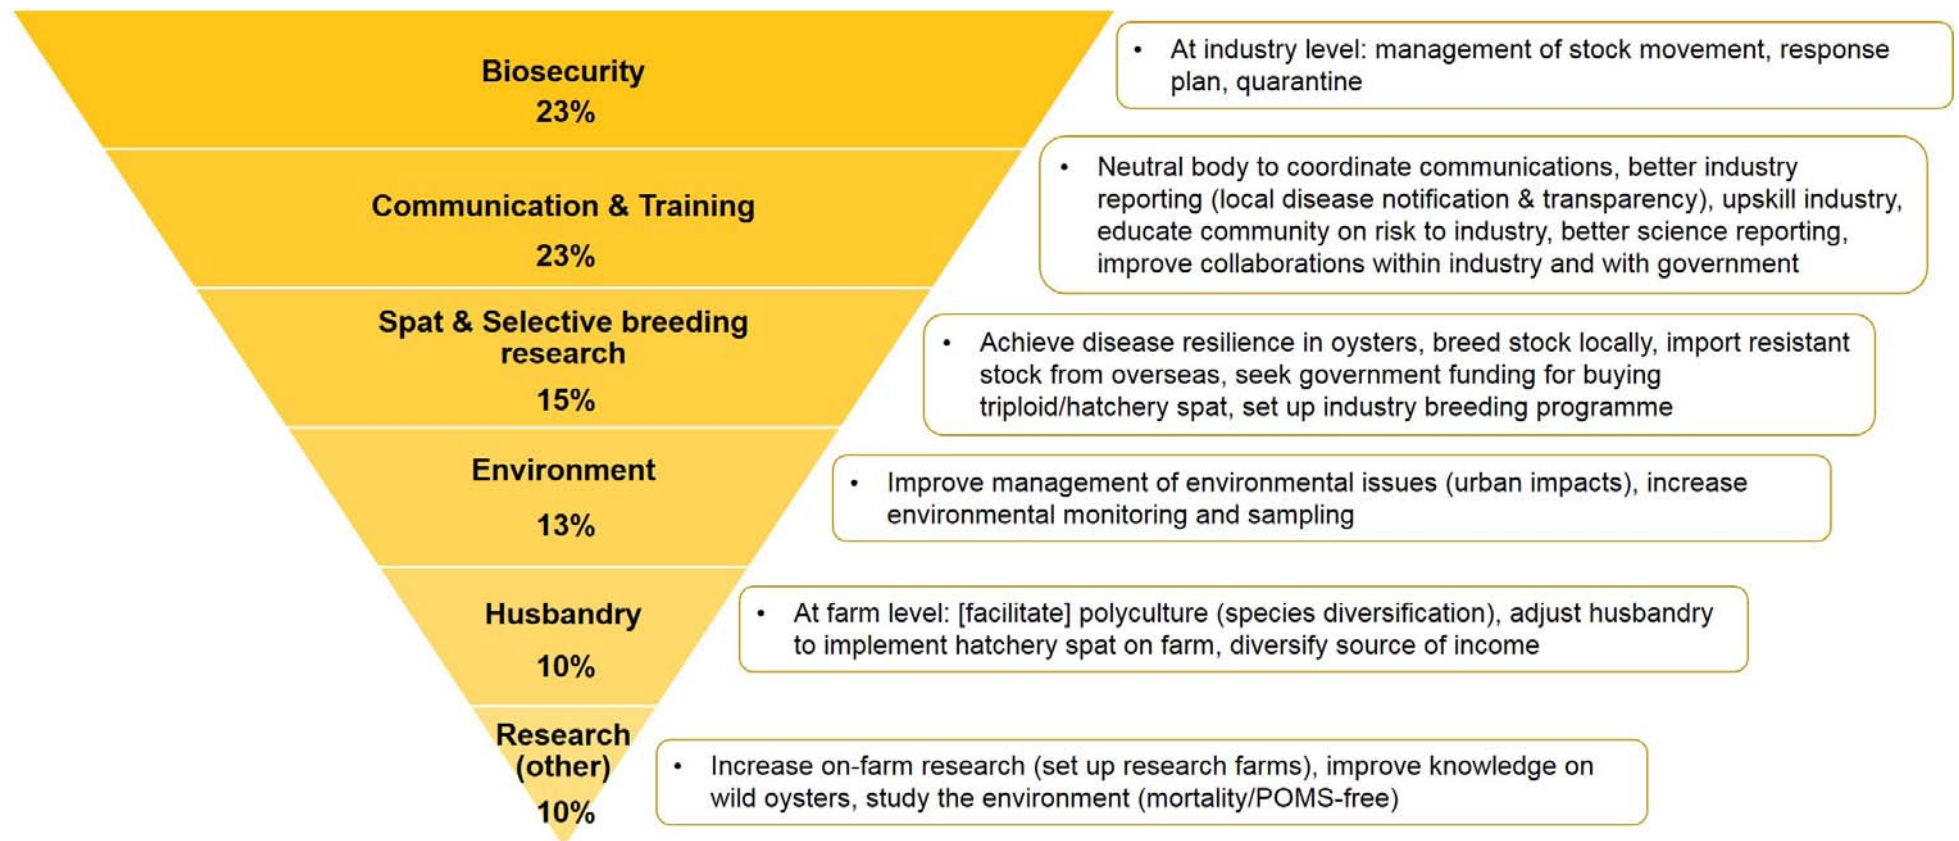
Biosecurity
23%

- At industry level: management of stock movement, response plan, quarantine

Communication & Training
23%

- Neutral body to coordinate communications, better industry reporting (local disease notification & transparency), upskill industry, educate community on risk to industry, better science reporting, improve collaborations within industry and with government

Spat & Selective breeding research
15%

- Achieve disease resilience in oysters, breed stock locally, import resistant stock from overseas, seek government funding for buying triploid/hatchery spat, set up industry breeding programme

Environment
13%

- Improve management of environmental issues (urban impacts), increase environmental monitoring and sampling

Husbandry
10%

- At farm level: [facilitate] polyculture (species diversification), adjust husbandry to implement hatchery spat on farm, diversify source of income

Research (other)
10%

- Increase on-farm research (set up research farms), improve knowledge on wild oysters, study the environment (mortality/POMS-free)